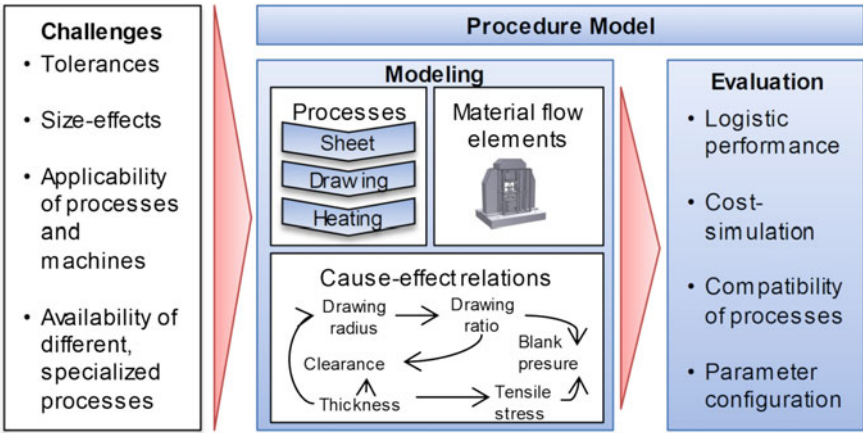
Challenges
• Tolerances
• Size-effects
• Applicability of processes and machines
• Availability of different, specialized processes

Procedure Model

Modeling

Processes
Sheet
Drawing
Heating

Material flow elements

Cause-effect relations
Drawing radius
Drawing ratio
Blank presure
Clearance
Thickness
Tensile stress

Evaluation
• Logistic performance
• Cost-simulation
• Compatibility of processes
• Parameter configuration